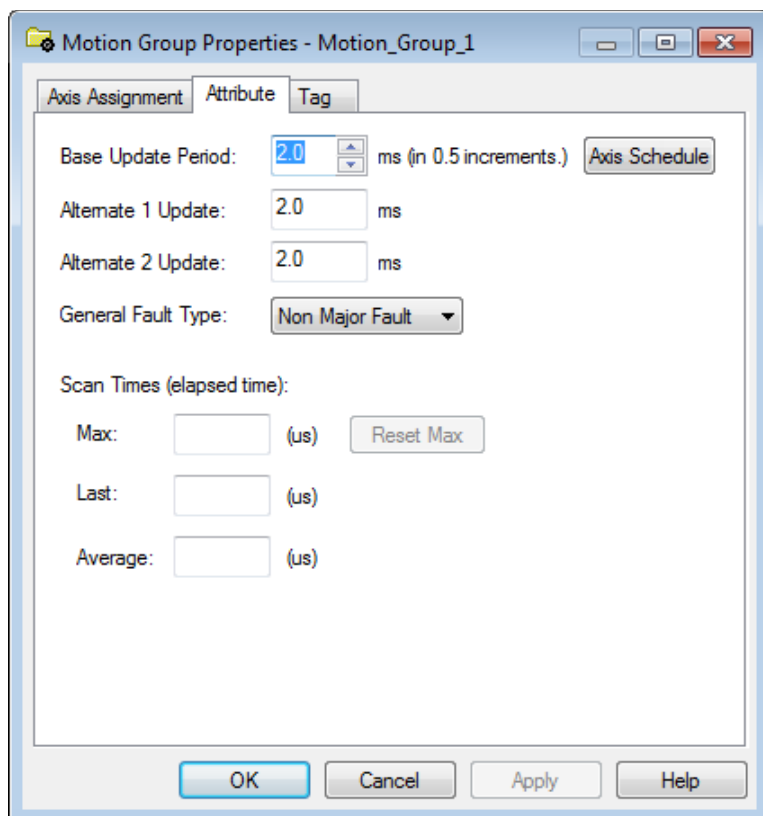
Motion Group Properties - Motion_Group_1

Axis Assignment | Attribute | Tag

Base Update Period: 2.0 ms (in 0.5 increments.) Axis Schedule

Alternate 1 Update: 2.0 ms

Alternate 2 Update: 2.0 ms

General Fault Type: Non Major Fault

Scan Times (elapsed time):

Max: (us) Reset Max

Last: (us)

Average: (us)

OK Cancel Apply Help